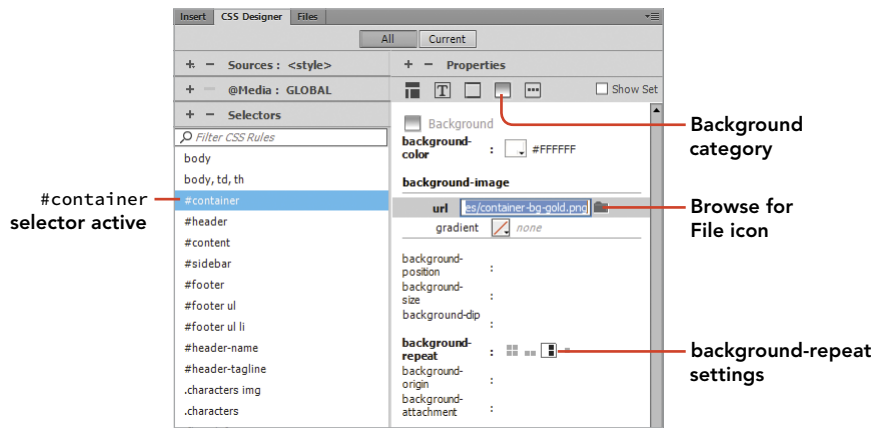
Insert CSS Designer Files

All Current

+ − Sources : <style>

+ − @Media : GLOBAL

+ − Selectors

Filter CSS Rules

body
body, td, th
#container
#header
#content
#sidebar
#footer
#footer ul
#footer ul li
#header-name
#header-tagline
.characters img
.characters

+ − Properties

Show Set

Background

background-color : #FFFFFF

background-image

url es/container-bg-gold.png

gradient none

background-position :
background-size :
background-clip :

background-repeat :
background-origin :
background-attachment :

#container selector active

Background category

Browse for File icon

background-repeat settings